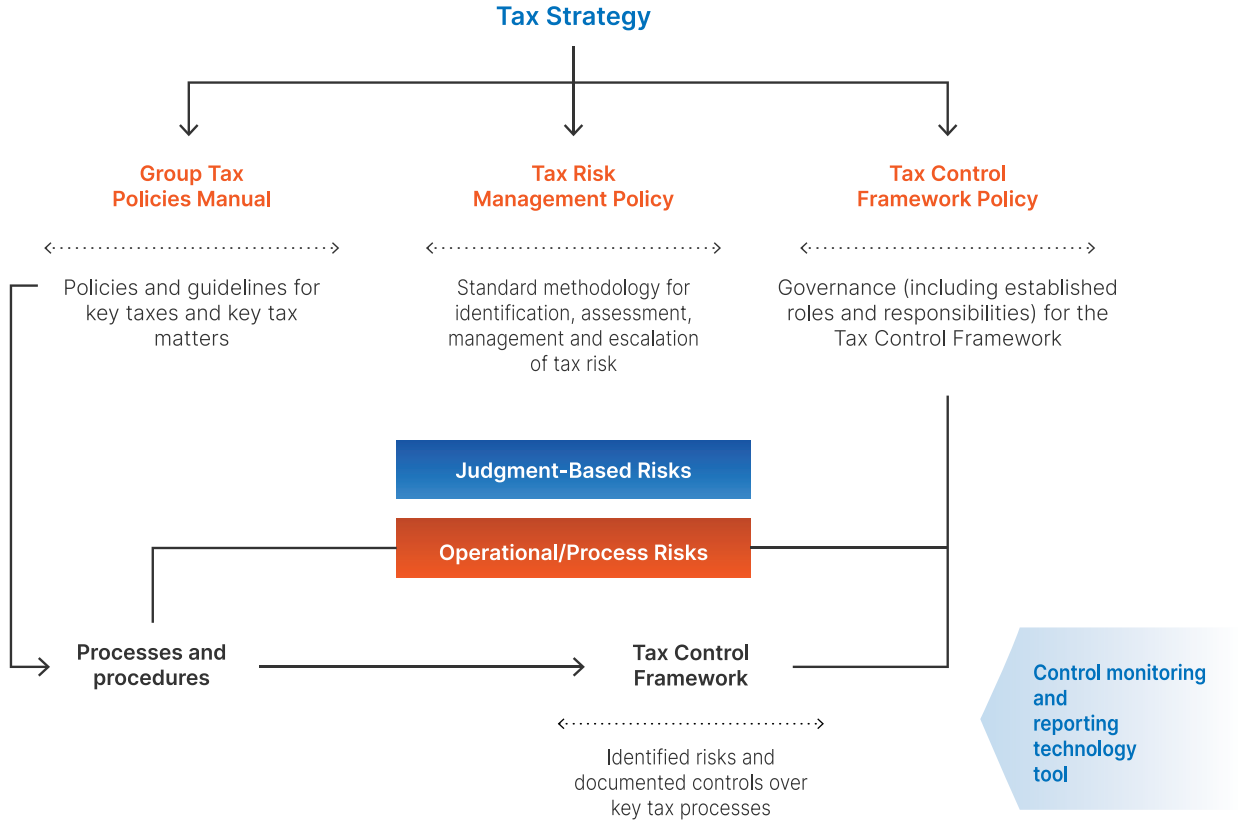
Tax Strategy

Group Tax Policies Manual

Tax Risk Management Policy

Tax Control Framework Policy

Policies and guidelines for key taxes and key tax matters

Standard methodology for identification, assessment, management and escalation of tax risk

Governance (including established roles and responsibilities) for the Tax Control Framework

Judgment-Based Risks

Operational/Process Risks

Processes and procedures

Tax Control Framework

Control monitoring and reporting technology tool

Identified risks and documented controls over key tax processes